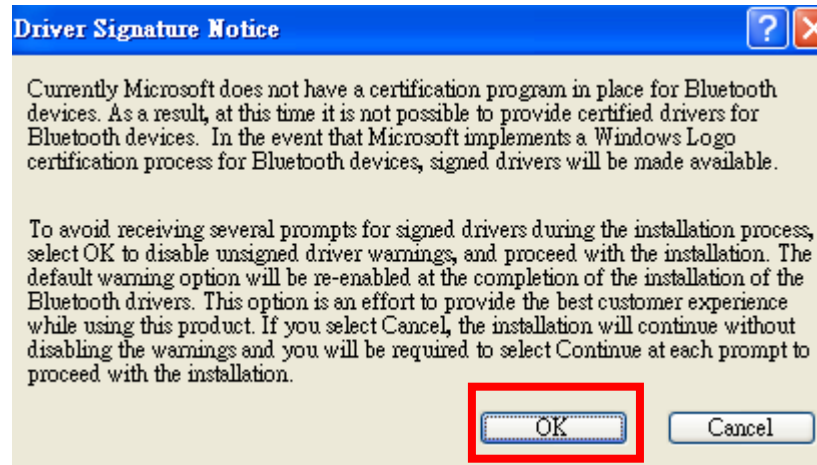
Driver Signature Notice

Currently Microsoft does not have a certification program in place for Bluetooth devices. As a result, at this time it is not possible to provide certified drivers for Bluetooth devices. In the event that Microsoft implements a Windows Logo certification process for Bluetooth devices, signed drivers will be made available.

To avoid receiving several prompts for signed drivers during the installation process, select OK to disable unsigned driver warnings, and proceed with the installation. The default warning option will be re-enabled at the completion of the installation of the Bluetooth drivers. This option is an effort to provide the best customer experience while using this product. If you select Cancel, the installation will continue without disabling the warnings and you will be required to select Continue at each prompt to proceed with the installation.

OK

Cancel